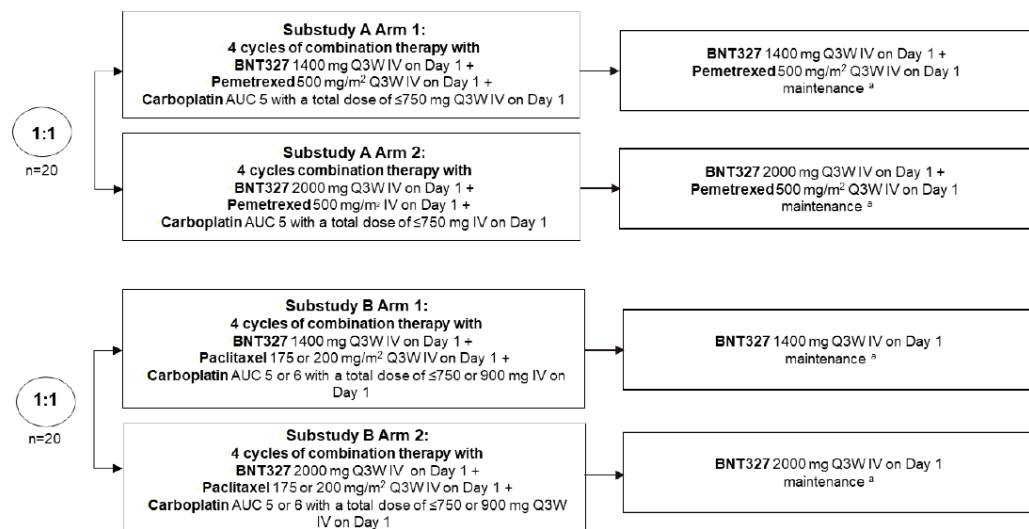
Substudy A Arm 1:
4 cycles of combination therapy with
BNT327 1400 mg Q3W IV on Day 1 +
Pemetrexed 500 mg/m$^2$ Q3W IV on Day 1 +
Carboplatin AUC 5 with a total dose of ≤750 mg Q3W IV on Day 1

BNT327 1400 mg Q3W IV on Day 1 +
Pemetrexed 500 mg/m$^2$ Q3W IV on Day 1
maintenance $^a$

1:1
n=20

Substudy A Arm 2:
4 cycles combination therapy with
BNT327 2000 mg Q3W IV on Day 1 +
Pemetrexed 500 mg/m$^2$ IV on Day 1 +
Carboplatin AUC 5 with a total dose of ≤750 mg IV on Day 1

BNT327 2000 mg Q3W IV on Day 1 +
Pemetrexed 500 mg/m$^2$ Q3W IV on Day 1
maintenance $^a$

Substudy B Arm 1:
4 cycles of combination therapy with
BNT327 1400 mg Q3W IV on Day 1 +
Paclitaxel 175 or 200 mg/m$^2$ Q3W IV on Day 1 +
Carboplatin AUC 5 or 6 with a total dose of ≤750 or 900 mg IV on Day 1

BNT327 1400 mg Q3W IV on Day 1
maintenance $^a$

1:1
n=20

Substudy B Arm 2:
4 cycles of combination therapy with
BNT327 2000 mg Q3W IV on Day 1 +
Paclitaxel 175 or 200 mg/m$^2$ Q3W IV on Day 1 +
Carboplatin AUC 5 or 6 with a total dose of ≤750 or 900 mg Q3W IV on Day 1

BNT327 2000 mg Q3W IV on Day 1
maintenance $^a$